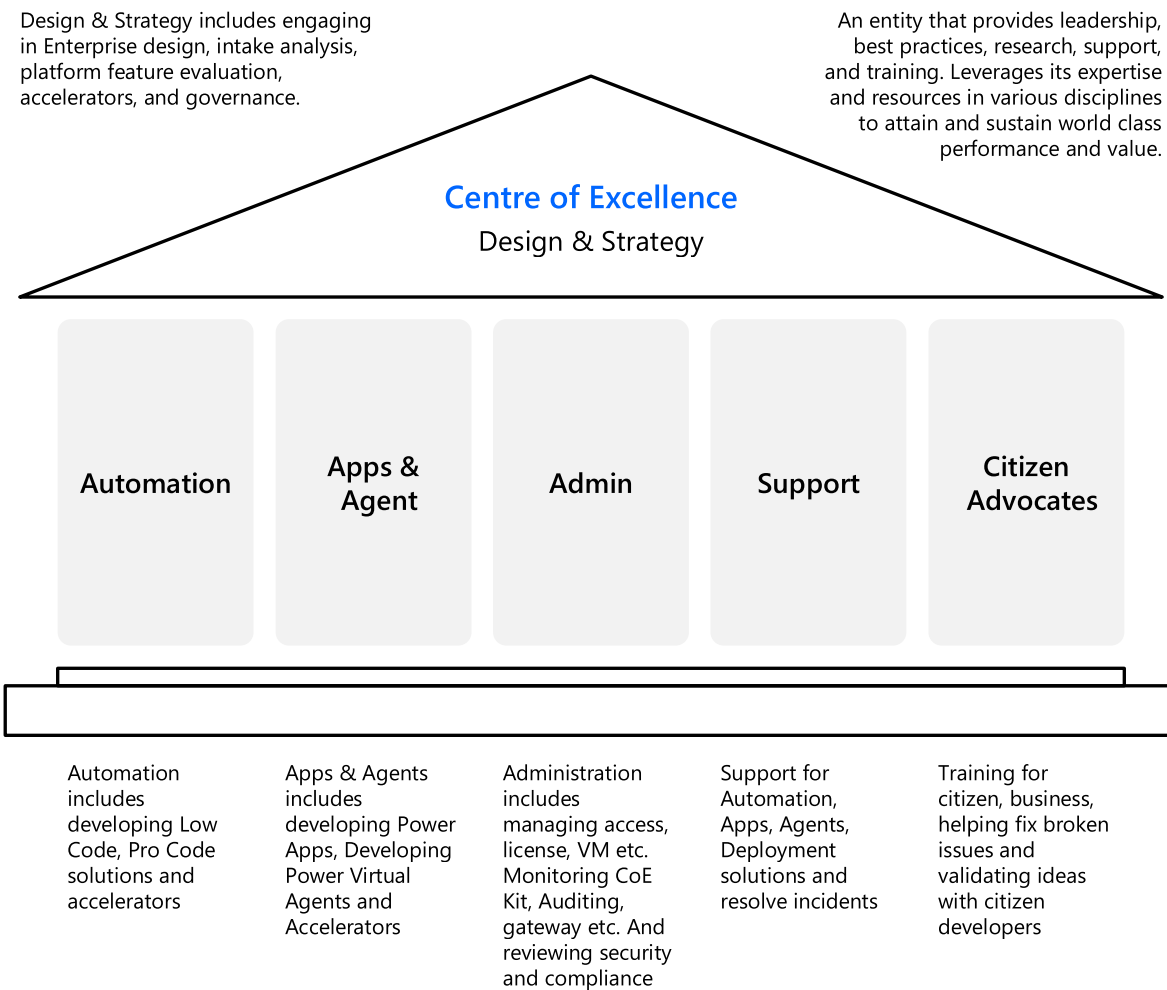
Design & Strategy includes engaging in Enterprise design, intake analysis, platform feature evaluation, accelerators, and governance.

An entity that provides leadership, best practices, research, support, and training. Leverages its expertise and resources in various disciplines to attain and sustain world class performance and value.

Centre of Excellence

Design & Strategy

Automation

Apps & Agent

Admin

Support

Citizen Advocates

Automation includes developing Low Code, Pro Code solutions and accelerators

Apps & Agents includes developing Power Apps, Developing Power Virtual Agents and Accelerators

Administration includes managing access, license, VM etc. Monitoring CoE Kit, Auditing, gateway etc. And reviewing security and compliance

Support for Automation, Apps, Agents, Deployment solutions and resolve incidents

Training for citizen, business, helping fix broken issues and validating ideas with citizen developers